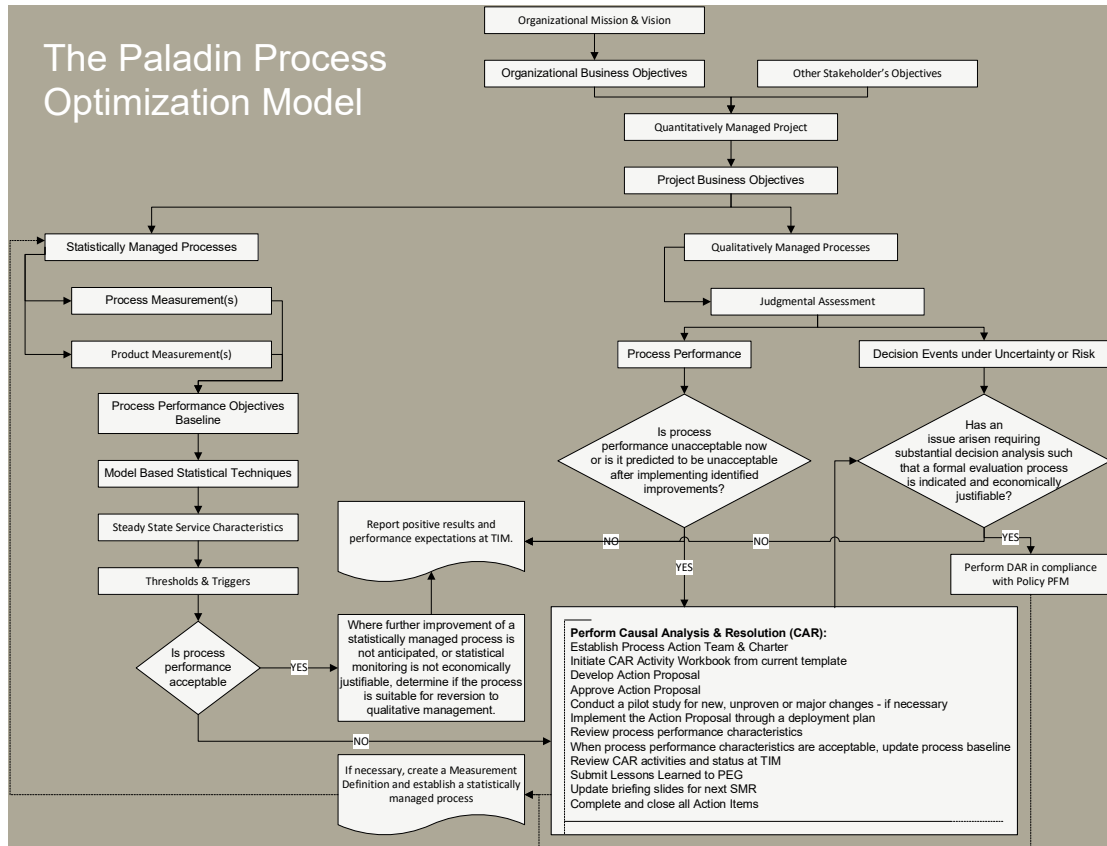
The Paladin Process Optimization Model

Organizational Mission & Vision

Organizational Business Objectives

Other Stakeholder's Objectives

Quantitatively Managed Project

Project Business Objectives

Statistically Managed Processes

Qualitatively Managed Processes

Process Measurement(s)

Product Measurement(s)

Judgmental Assessment

Process Performance

Decision Events under Uncertainty or Risk

Process Performance Objectives Baseline

Is process performance unacceptable now or is it predicted to be unacceptable after implementing identified improvements?

Has an issue arisen requiring substantial decision analysis such that a formal evaluation process is indicated and economically justifiable?

Model Based Statistical Techniques

Report positive results and performance expectations at TIM.

NO

NO

YES

Steady State Service Characteristics

YES

Perform DAR in compliance with Policy PFM

Thresholds & Triggers

Where further improvement of a statistically managed process is not anticipated, or statistical monitoring is not economically justifiable, determine if the process is suitable for reversion to qualitative management.

Is process performance acceptable

YES

Perform Causal Analysis & Resolution (CAR):
Establish Process Action Team & Charter
Initiate CAR Activity Workbook from current template
Develop Action Proposal
Approve Action Proposal
Conduct a pilot study for new, unproven or major changes - if necessary
Implement the Action Proposal through a deployment plan
Review process performance characteristics
When process performance characteristics are acceptable, update process baseline
Review CAR activities and status at TIM
Submit Lessons Learned to PEG
Update briefing slides for next SMR
Complete and close all Action Items

NO

If necessary, create a Measurement Definition and establish a statistically managed process